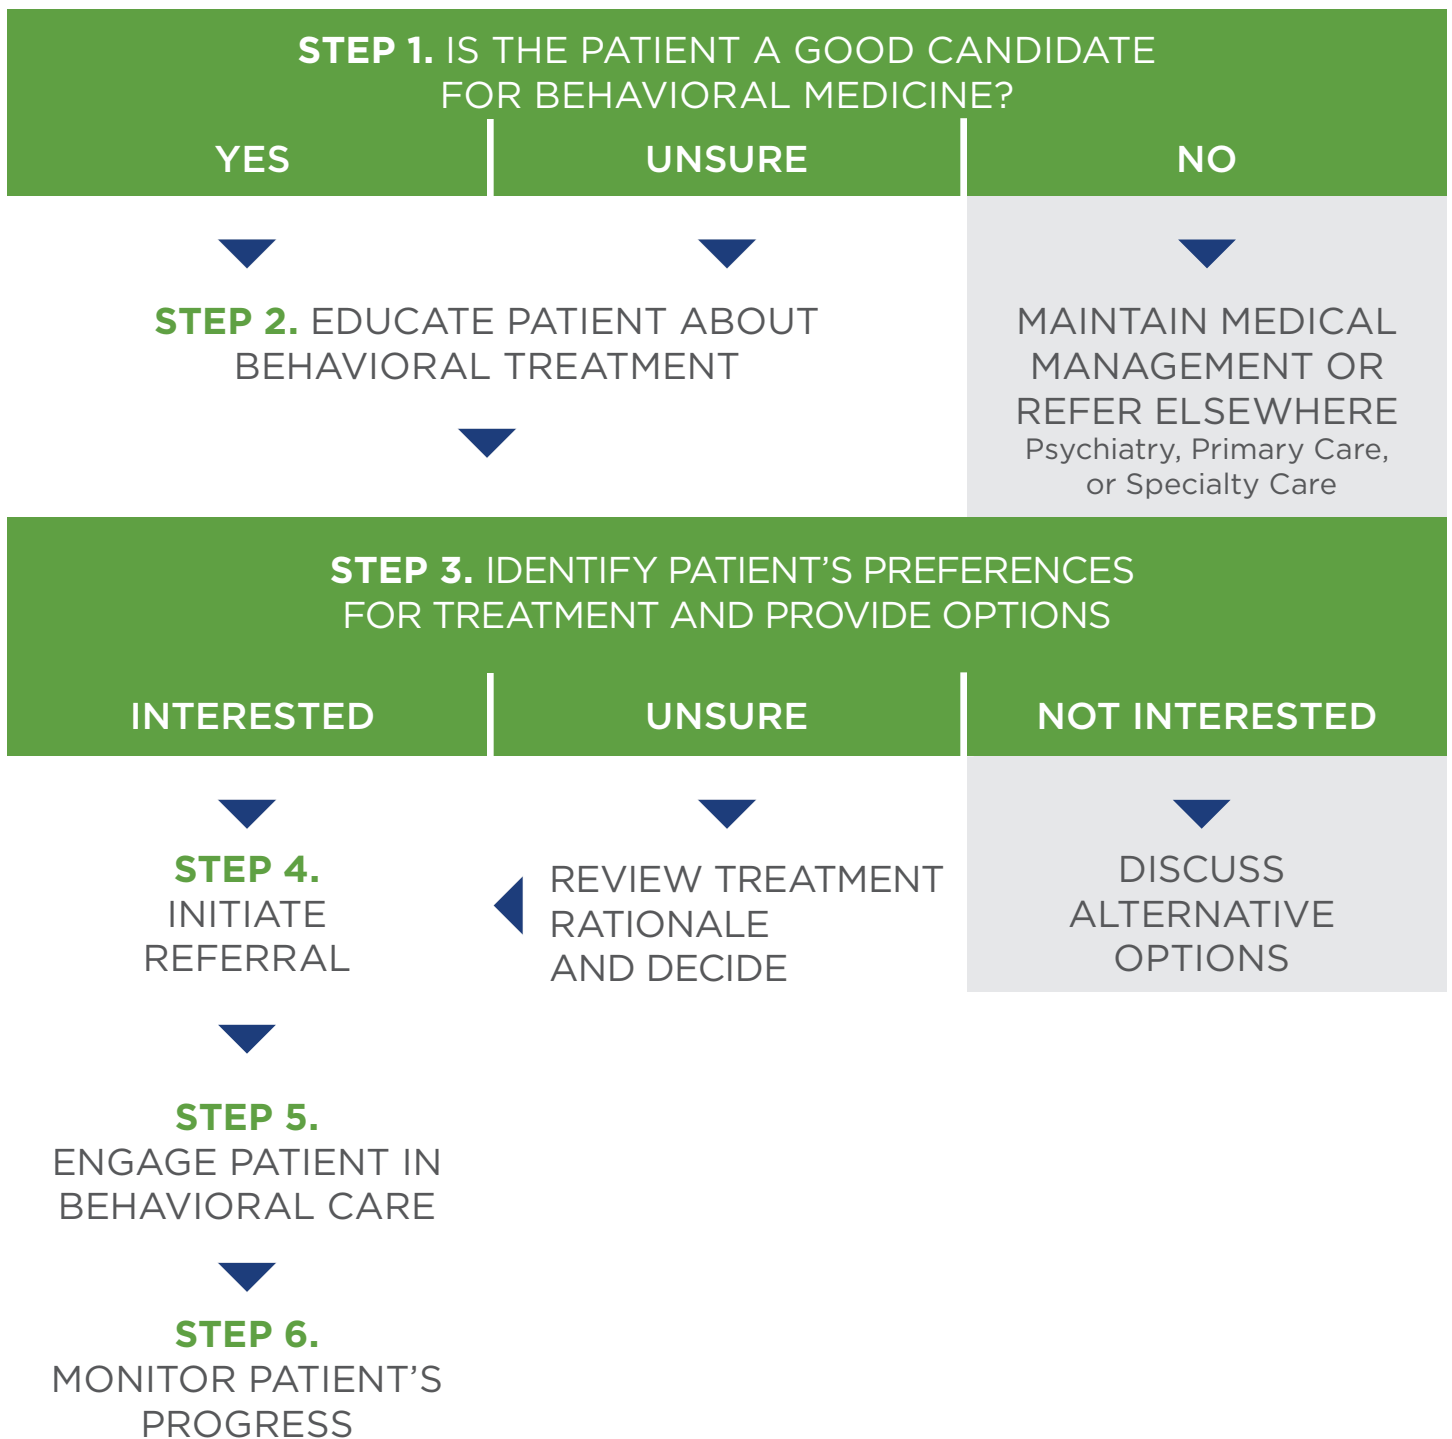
STEP 1. IS THE PATIENT A GOOD CANDIDATE FOR BEHAVIORAL MEDICINE?

YES

UNSURE

NO

STEP 2. EDUCATE PATIENT ABOUT BEHAVIORAL TREATMENT

MAINTAIN MEDICAL MANAGEMENT OR REFER ELSEWHERE
Psychiatry, Primary Care, or Specialty Care

STEP 3. IDENTIFY PATIENT'S PREFERENCES FOR TREATMENT AND PROVIDE OPTIONS

INTERESTED

UNSURE

NOT INTERESTED

STEP 4. INITIATE REFERRAL

REVIEW TREATMENT RATIONALE AND DECIDE

DISCUSS ALTERNATIVE OPTIONS

STEP 5. ENGAGE PATIENT IN BEHAVIORAL CARE

STEP 6. MONITOR PATIENT'S PROGRESS